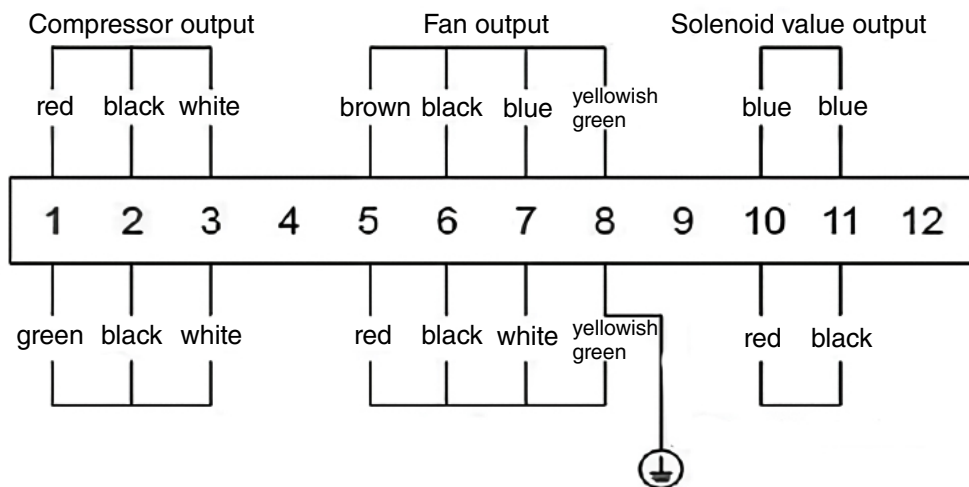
Compressor output

Fan output

Solenoid value output

red black white

brown black blue yellowish green

blue blue

| 1 | 2 | 3 | 4 | 5 | 6 | 7 | 8 | 9 | 10 | 11 | 12 |
|---|---|---|---|---|---|---|---|---|---|---|---|

green black white

red black white yellowish green

red black